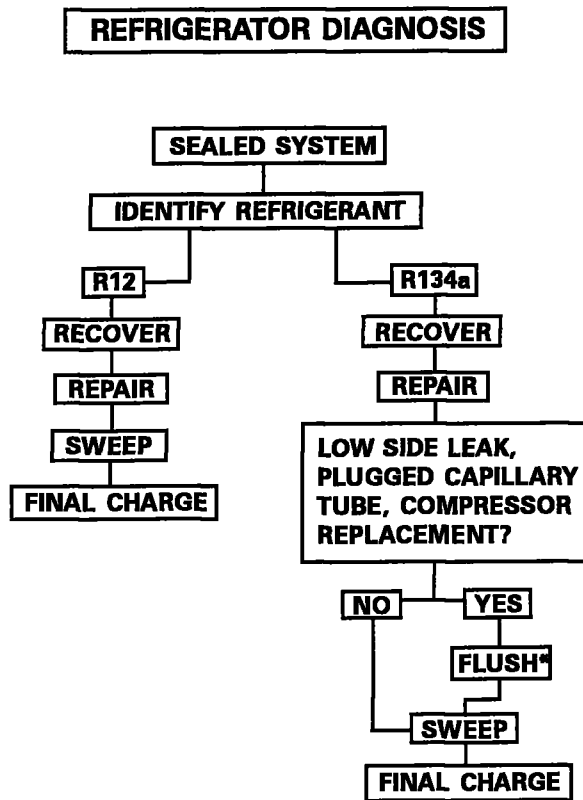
REFRIGERATOR DIAGNOSIS

SEALED SYSTEM

IDENTIFY REFRIGERANT

R12

RECOVER

REPAIR

SWEEP

FINAL CHARGE

R134a

RECOVER

REPAIR

LOW SIDE LEAK, PLUGGED CAPILLARY TUBE, COMPRESSOR REPLACEMENT?

NO

YES

FLUSH*

SWEEP

FINAL CHARGE